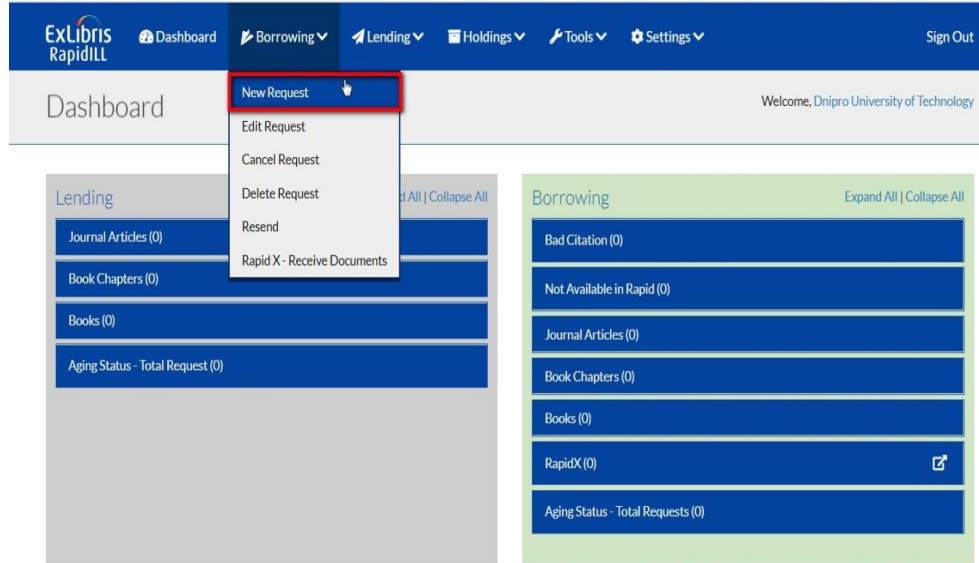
ExLibris RapidILL

Dashboard
Borrowing
Lending
Holdings
Tools
Settings
Sign Out

Dashboard

New Request
Edit Request
Cancel Request
Delete Request
Resend
Rapid X - Receive Documents

Welcome, Dnipro University of Technology

Lending
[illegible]d All | Collapse All
Journal Articles (0)
Book Chapters (0)
Books (0)
Aging Status - Total Request (0)

Borrowing
Expand All | Collapse All
Bad Citation (0)
Not Available in Rapid (0)
Journal Articles (0)
Book Chapters (0)
Books (0)
RapidX (0)
Aging Status - Total Requests (0)